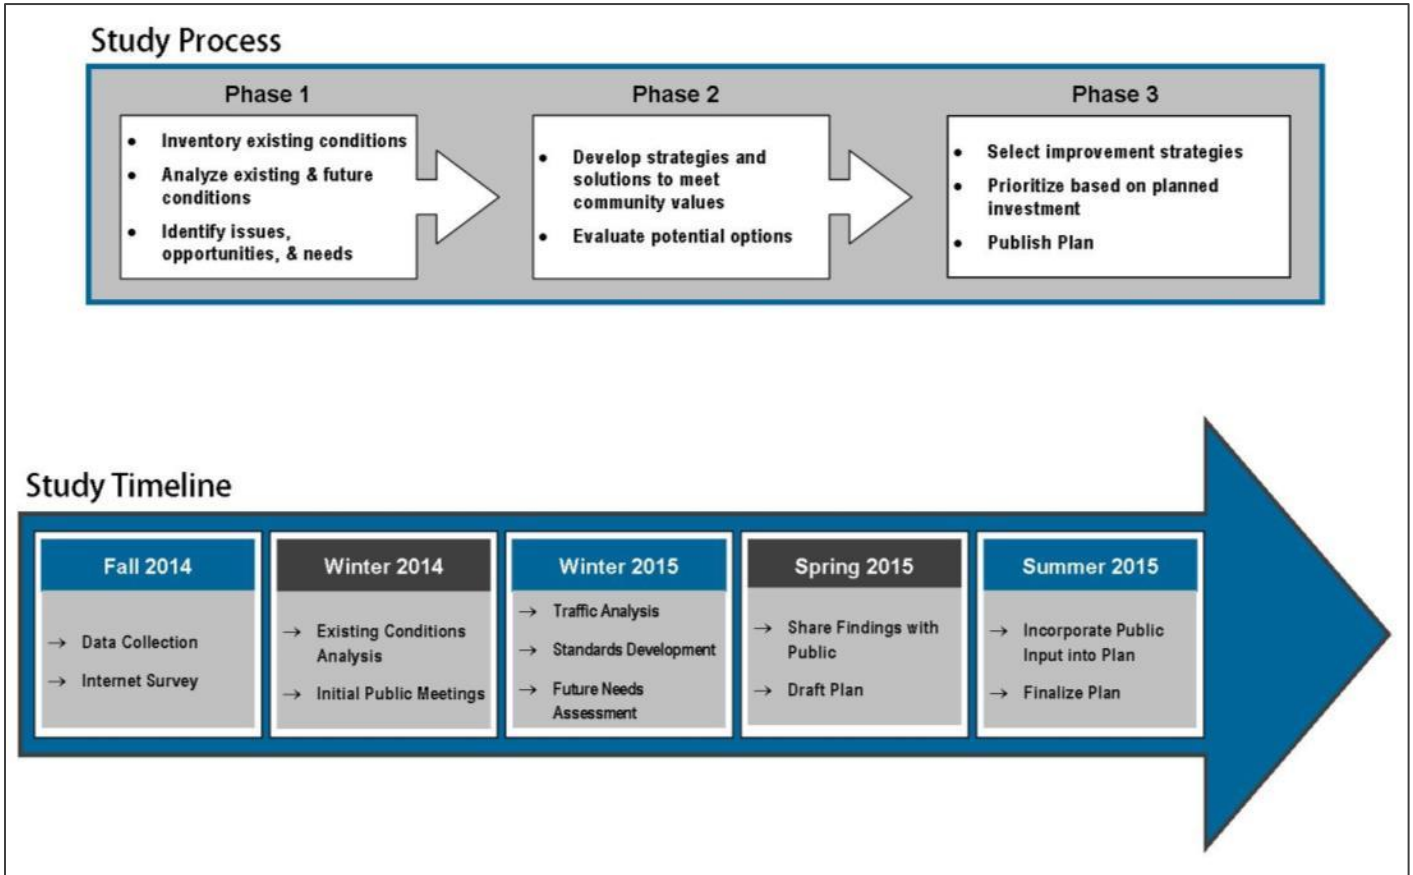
Study Process

Phase 1

- Inventory existing conditions
- Analyze existing & future conditions
- Identify issues, opportunities, & needs

Phase 2

- Develop strategies and solutions to meet community values
- Evaluate potential options

Phase 3

- Select improvement strategies
- Prioritize based on planned investment
- Publish Plan

Study Timeline

Fall 2014

→ Data Collection

→ Internet Survey

Winter 2014

→ Existing Conditions Analysis

→ Initial Public Meetings

Winter 2015

→ Traffic Analysis

→ Standards Development

→ Future Needs Assessment

Spring 2015

→ Share Findings with Public

→ Draft Plan

Summer 2015

→ Incorporate Public Input into Plan

→ Finalize Plan